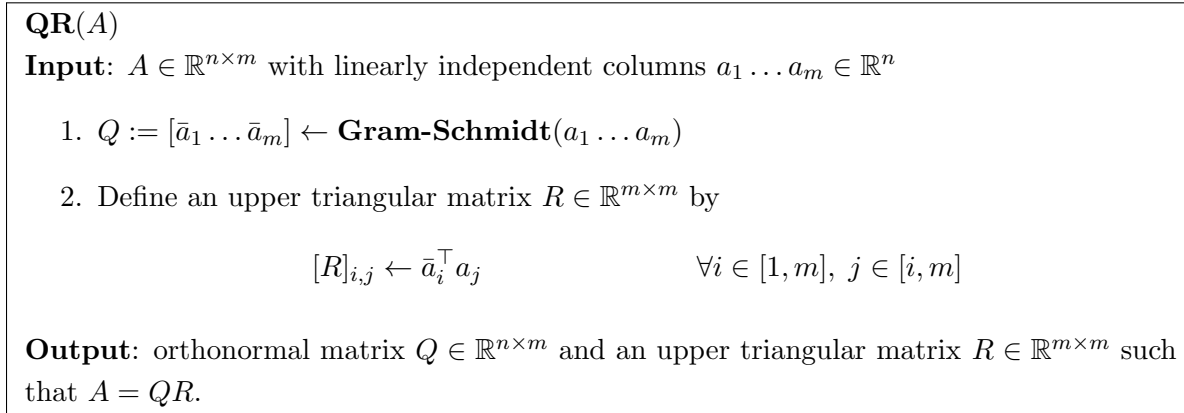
**QR**$(A)$

**Input**: $A \in \mathbb{R}^{n \times m}$ with linearly independent columns $a_1 \dots a_m \in \mathbb{R}^n$

1. $Q := [\bar{a}_1 \dots \bar{a}_m] \leftarrow$ **Gram-Schmidt**$(a_1 \dots a_m)$

2. Define an upper triangular matrix $R \in \mathbb{R}^{m \times m}$ by

$[R]_{i,j} \leftarrow \bar{a}_i^\top a_j \qquad \forall i \in [1, m],\ j \in [i, m]$

**Output**: orthonormal matrix $Q \in \mathbb{R}^{n \times m}$ and an upper triangular matrix $R \in \mathbb{R}^{m \times m}$ such that $A = QR$.